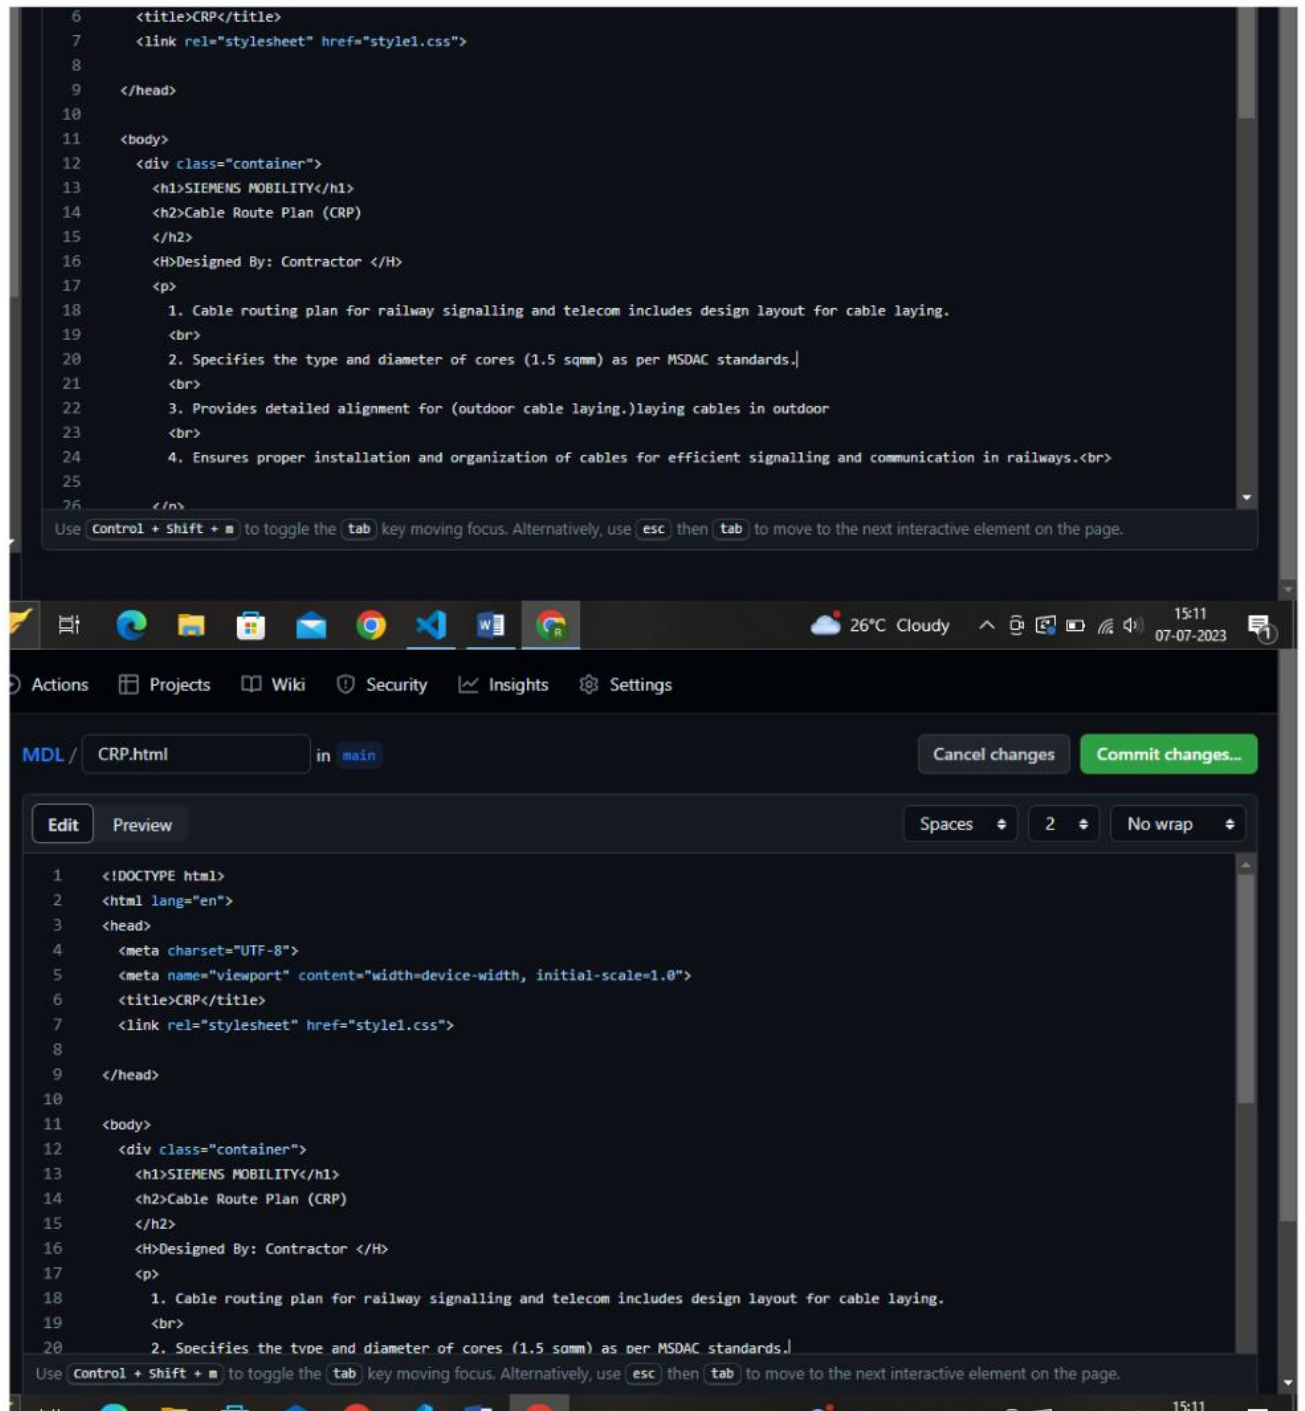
6 <title>CRP</title>
7 <link rel="stylesheet" href="style1.css">
8
9 </head>
10
11 <body>
12 <div class="container">
13 <h1>SIEMENS MOBILITY</h1>
14 <h2>Cable Route Plan (CRP)
15 </h2>
16 <H>Designed By: Contractor </H>
17 <p>
18 1. Cable routing plan for railway signalling and telecom includes design layout for cable laying.
19 <br>
20 2. Specifies the type and diameter of cores (1.5 sqmm) as per MSDAC standards.
21 <br>
22 3. Provides detailed alignment for (outdoor cable laying.)laying cables in outdoor
23 <br>
24 4. Ensures proper installation and organization of cables for efficient signalling and communication in railways.<br>
25
26 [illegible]

Use Control + Shift + m to toggle the tab key moving focus. Alternatively, use esc then tab to move to the next interactive element on the page.

26°C Cloudy 15:11 07-07-2023

Actions Projects Wiki Security Insights Settings

MDL / CRP.html in main Cancel changes Commit changes...

Edit Preview Spaces 2 No wrap

1 <!DOCTYPE html>
2 <html lang="en">
3 <head>
4 <meta charset="UTF-8">
5 <meta name="viewport" content="width=device-width, initial-scale=1.0">
6 <title>CRP</title>
7 <link rel="stylesheet" href="style1.css">
8
9 </head>
10
11 <body>
12 <div class="container">
13 <h1>SIEMENS MOBILITY</h1>
14 <h2>Cable Route Plan (CRP)
15 </h2>
16 <H>Designed By: Contractor </H>
17 <p>
18 1. Cable routing plan for railway signalling and telecom includes design layout for cable laying.
19 <br>
20 2. Specifies the type and diameter of cores (1.5 sqmm) as per MSDAC standards.

Use Control + Shift + m to toggle the tab key moving focus. Alternatively, use esc then tab to move to the next interactive element on the page.

15:11